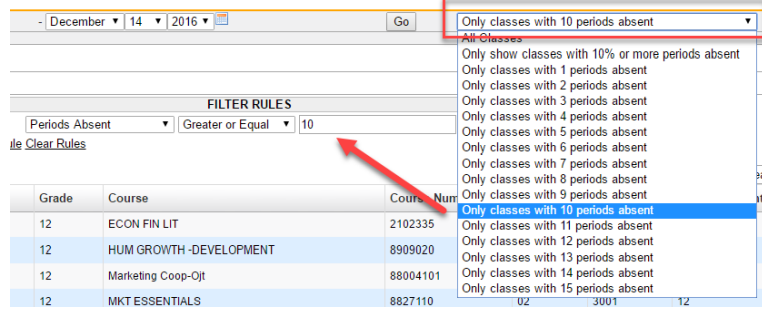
- December ▾ 14 ▾ 2016 ▾

Go

Only classes with 10 periods absent ▾

All Classes
Only show classes with 10% or more periods absent
Only classes with 1 periods absent
Only classes with 2 periods absent
Only classes with 3 periods absent
Only classes with 4 periods absent
Only classes with 5 periods absent
Only classes with 6 periods absent
Only classes with 7 periods absent
Only classes with 8 periods absent
Only classes with 9 periods absent
Only classes with 10 periods absent
Only classes with 11 periods absent
Only classes with 12 periods absent
Only classes with 13 periods absent
Only classes with 14 periods absent
Only classes with 15 periods absent

FILTER RULES

Periods Absent ▾ Greater or Equal ▾ 10

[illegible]le Clear Rules

| Grade | Course | Cours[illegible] Num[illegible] | | | |
|---|---|---|---|---|---|
| 12 | ECON FIN LIT | 2102335 | | | |
| 12 | HUM GROWTH -DEVELOPMENT | 8909020 | | | |
| 12 | Marketing Coop-Ojt | 88004101 | | | |
| 12 | MKT ESSENTIALS | 8827110 | 02 | 3001 | 12 |